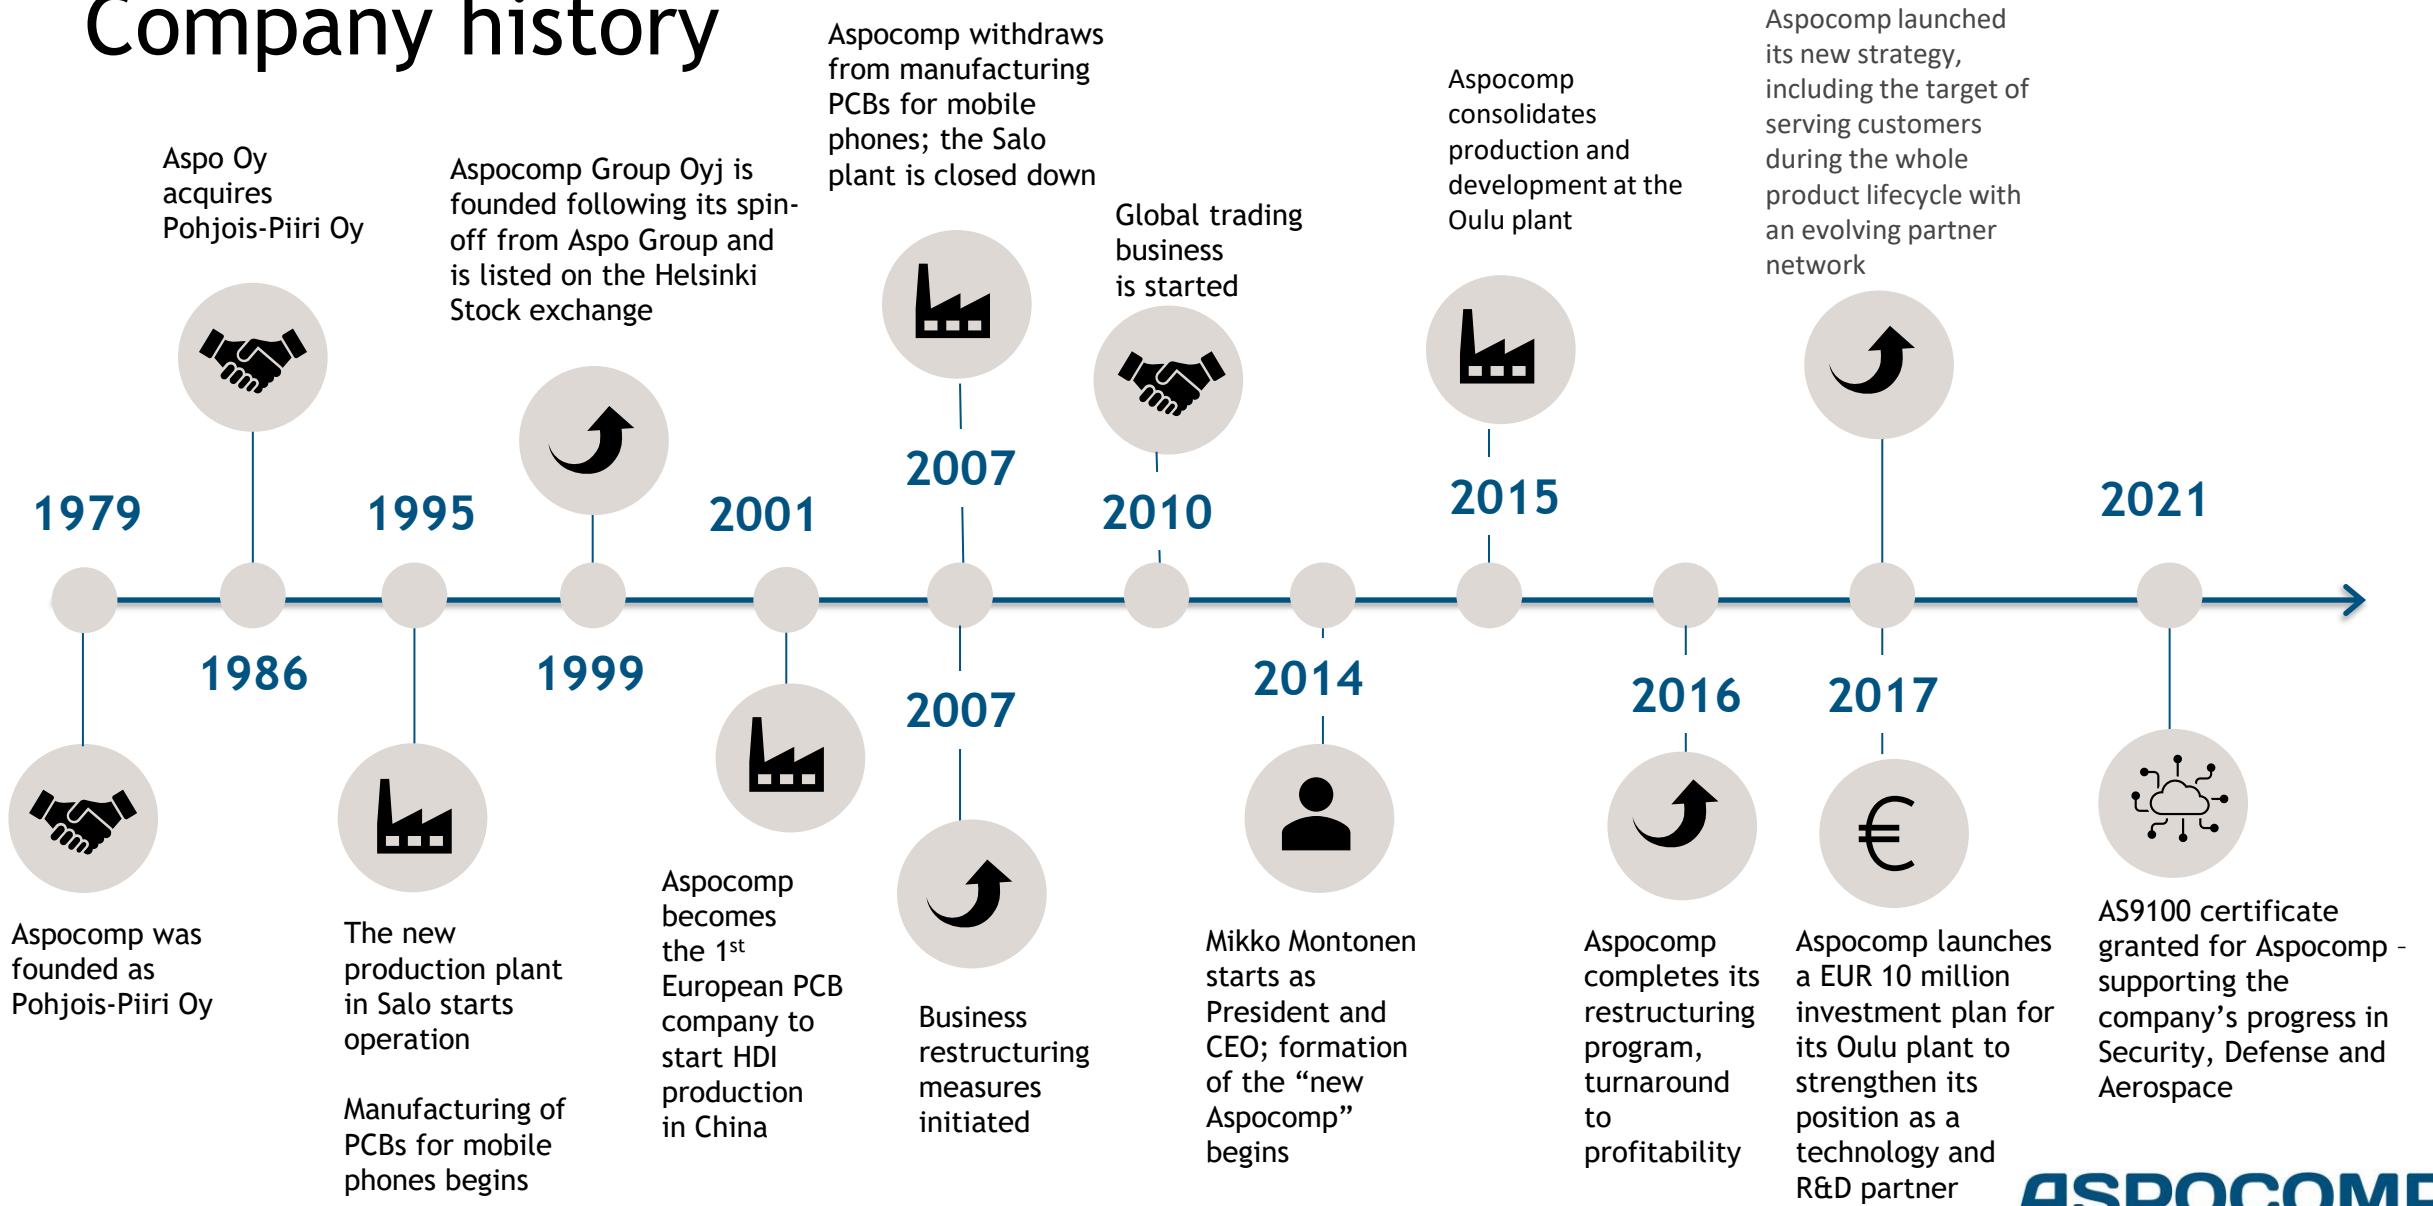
Company history

Aspo Oy acquires Pohjois-Piiri Oy

Aspocomp Group Oyj is founded following its spin-off from Aspo Group and is listed on the Helsinki Stock exchange

Aspocomp withdraws from manufacturing PCBs for mobile phones; the Salo plant is closed down

Global trading business is started

Aspocomp consolidates production and development at the Oulu plant

Aspocomp launched its new strategy, including the target of serving customers during the whole product lifecycle with an evolving partner network

1979

1995

2001

2007

2010

2015

2021

1986

1999

2007

2014

2016

2017

Aspocomp was founded as Pohjois-Piiri Oy

The new production plant in Salo starts operation

Manufacturing of PCBs for mobile phones begins

Aspocomp becomes the 1$^{st}$ European PCB company to start HDI production in China

Business restructuring measures initiated

Mikko Montonen starts as President and CEO; formation of the “new Aspocomp” begins

Aspocomp completes its restructuring program, turnaround to profitability

Aspocomp launches a EUR 10 million investment plan for its Oulu plant to strengthen its position as a technology and R&D partner

AS9100 certificate granted for Aspocomp – supporting the company’s progress in Security, Defense and Aerospace

ASPOCOMP